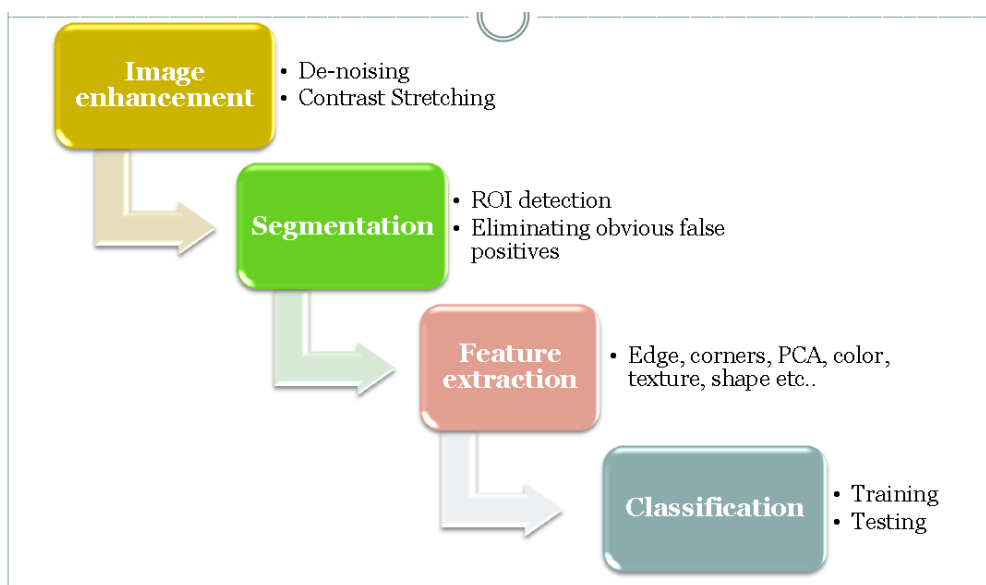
Image enhancement

• De-noising
• Contrast Stretching

Segmentation

• ROI detection
• Eliminating obvious false positives

Feature extraction

• Edge, corners, PCA, color, texture, shape etc..

Classification

• Training
• Testing